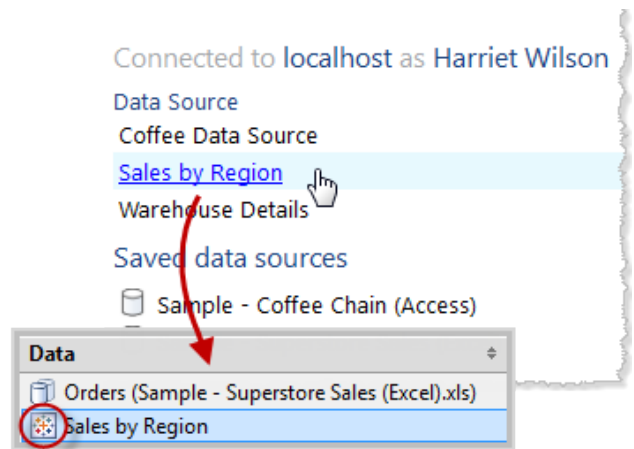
Connected to localhost as Harriet Wilson

Data Source

Coffee Data Source

Sales by Region

Warehouse Details

Saved data sources

Sample - Coffee Chain (Access)

Data

Orders (Sample - Superstore Sales (Excel).xls)

Sales by Region